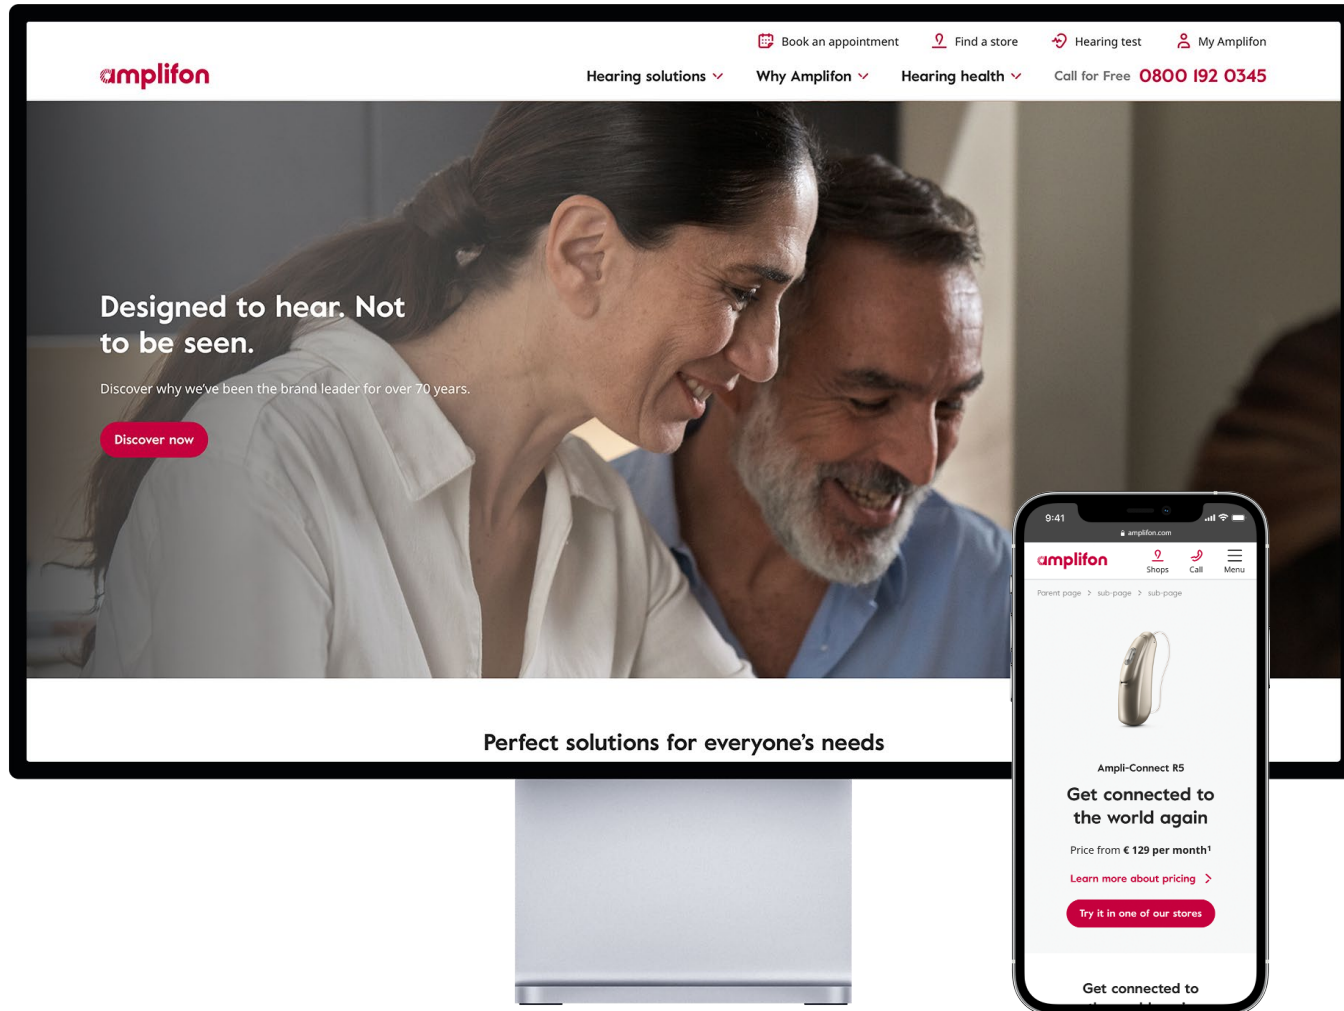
Book an appointment Find a store Hearing test My Amplifon

amplifon

Hearing solutions Why Amplifon Hearing health Call for Free 0800 192 0345

Designed to hear. Not to be seen.

Discover why we've been the brand leader for over 70 years.

Discover now

Perfect solutions for everyone's needs

9:41

amplifon.com

amplifon

Shops Call Menu

Parent page > sub-page > sub-page

Ampli-Connect R5

Get connected to the world again

Price from € 129 per month¹

Learn more about pricing >

Try it in one of our stores

Get connected to